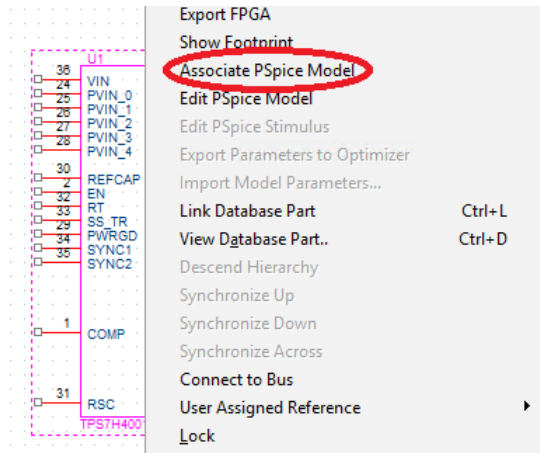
U1

36 VIN
24 PVIN_0
25 PVIN_1
26 PVIN_2
27 PVIN_3
28 PVIN_4

30 REFCAP
2 EN
32 RT
33 SS_TR
29 PWRGD
34 SYNC1
35 SYNC2

1 COMP

31 RSC

TPS7H400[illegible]

Export FPGA
Show Footprint
Associate PSpice Model
Edit PSpice Model
Edit PSpice Stimulus
Export Parameters to Optimizer
Import Model Parameters...
Link Database Part Ctrl+L
View Database Part.. Ctrl+D
Descend Hierarchy
Synchronize Up
Synchronize Down
Synchronize Across
Connect to Bus
User Assigned Reference
Lock